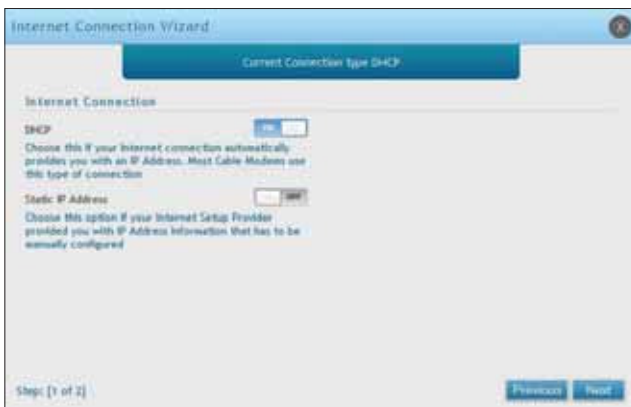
Internet Connection Wizard

Current Connection Type DHCP

Internet Connection

DHCP

ON

Choose this if your Internet connection automatically provides you with an IP Address. Most Cable Modems use this type of connection

Static IP Address

OFF

Choose this option if your Internet Setup Provider provided you with IP Address information that has to be manually configured

Step: [1 of 2]

Previous

Next